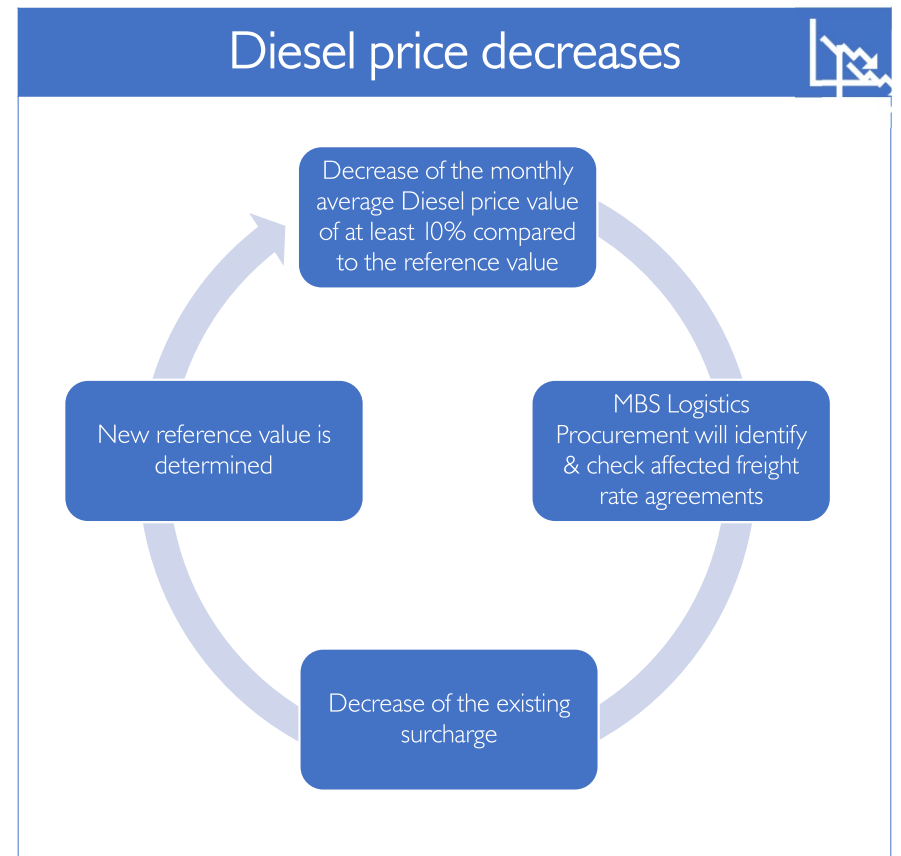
Diesel price decreases

Decrease of the monthly average Diesel price value of at least 10% compared to the reference value

MBS Logistics Procurement will identify & check affected freight rate agreements

Decrease of the existing surcharge

New reference value is determined